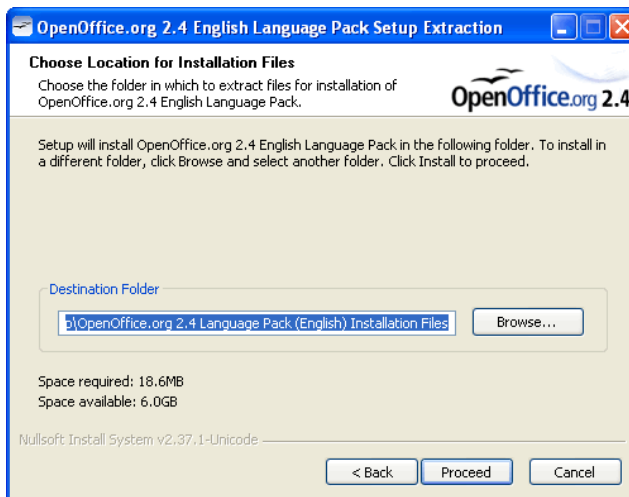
OpenOffice.org 2.4 English Language Pack Setup Extraction

Choose Location for Installation Files

Choose the folder in which to extract files for installation of OpenOffice.org 2.4 English Language Pack.

OpenOffice.org 2.4

Setup will install OpenOffice.org 2.4 English Language Pack in the following folder. To install in a different folder, click Browse and select another folder. Click Install to proceed.

Destination Folder

p\OpenOffice.org 2.4 Language Pack (English) Installation Files

Browse...

Space required: 18.6MB
Space available: 6.0GB

Nullsoft Install System v2.37.1-Unicode

< Back

Proceed

Cancel